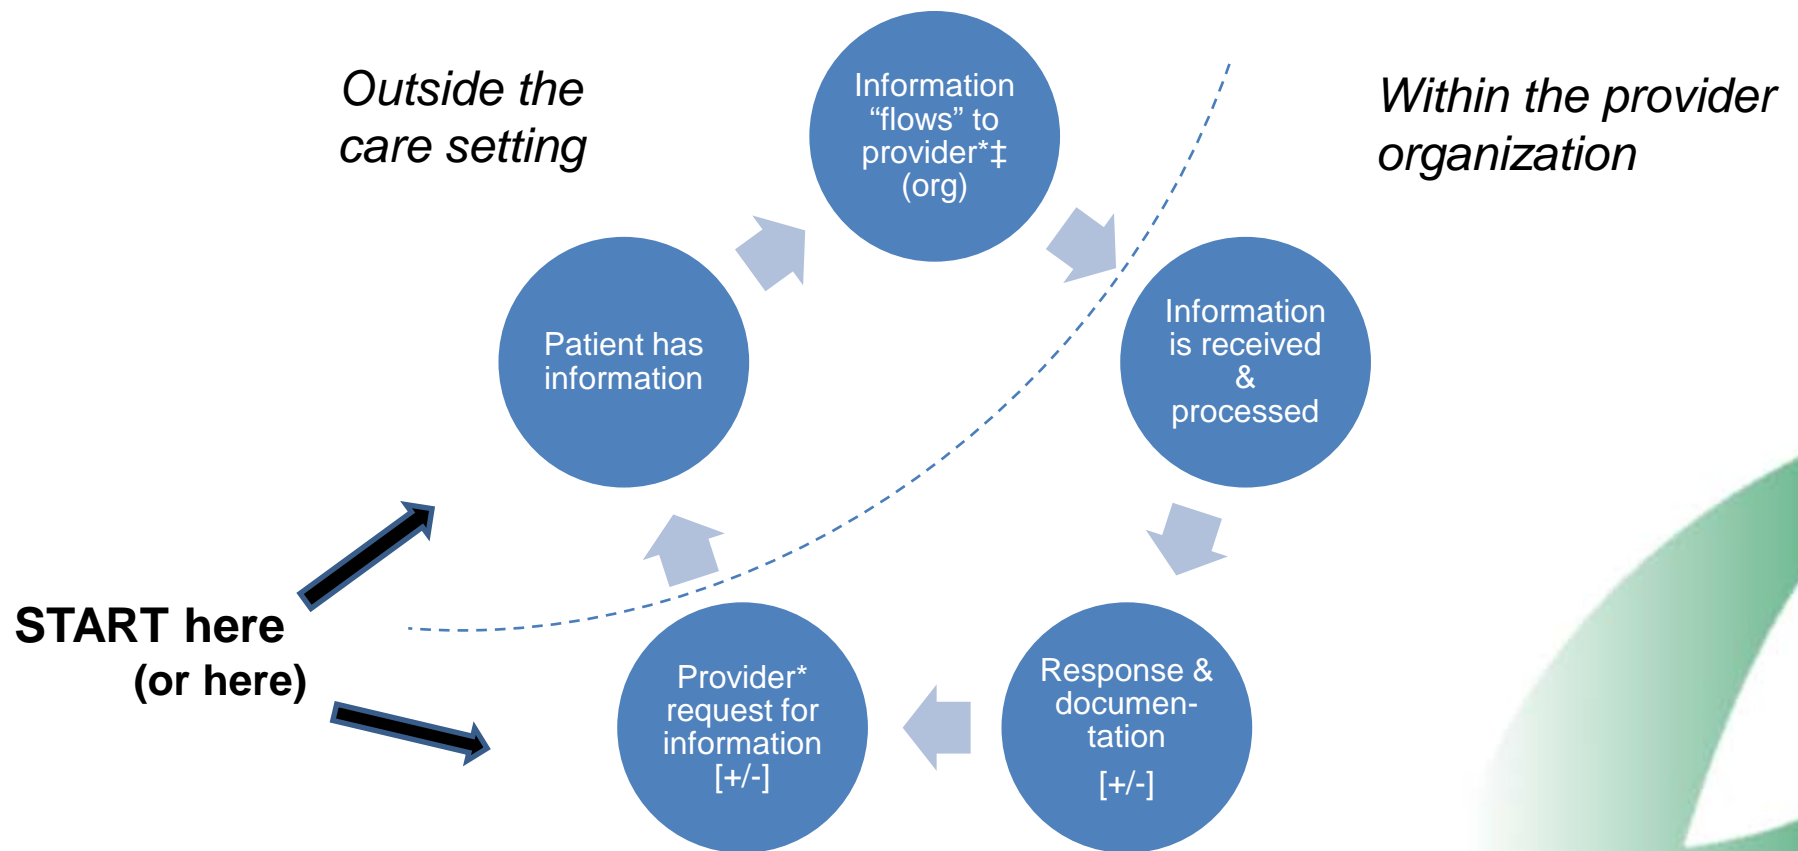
Outside the care setting

Information “flows” to provider*‡ (org)

Within the provider organization

Patient has information

Information is received & processed

START here
(or here)

Provider* request for information [+/-]

Response & documentation [+/-]